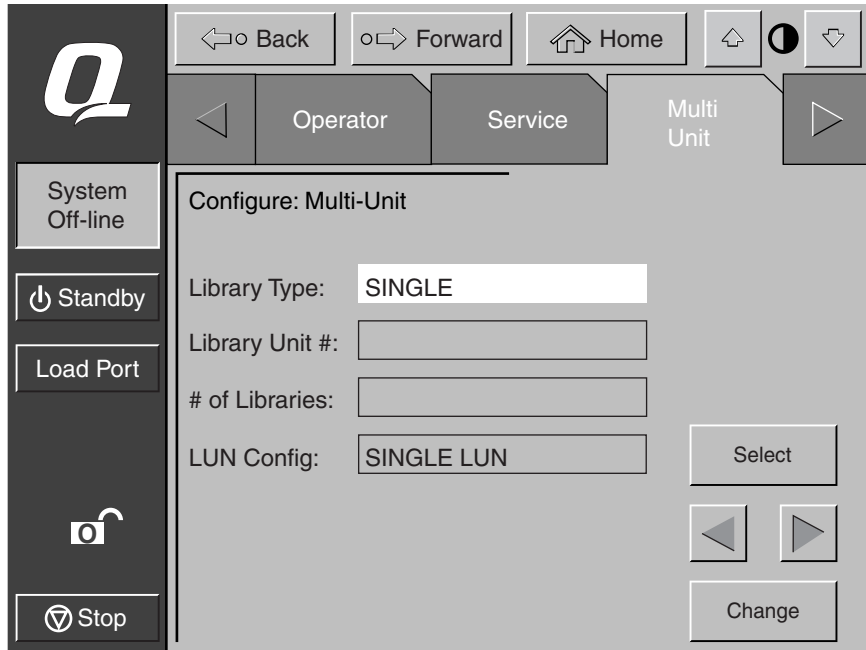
Back

Forward

Home

Operator

Service

Multi Unit

System Off-line

Standby

Load Port

Stop

Configure: Multi-Unit

Library Type: SINGLE

Library Unit #:

# of Libraries:

LUN Config: SINGLE LUN

Select

Change